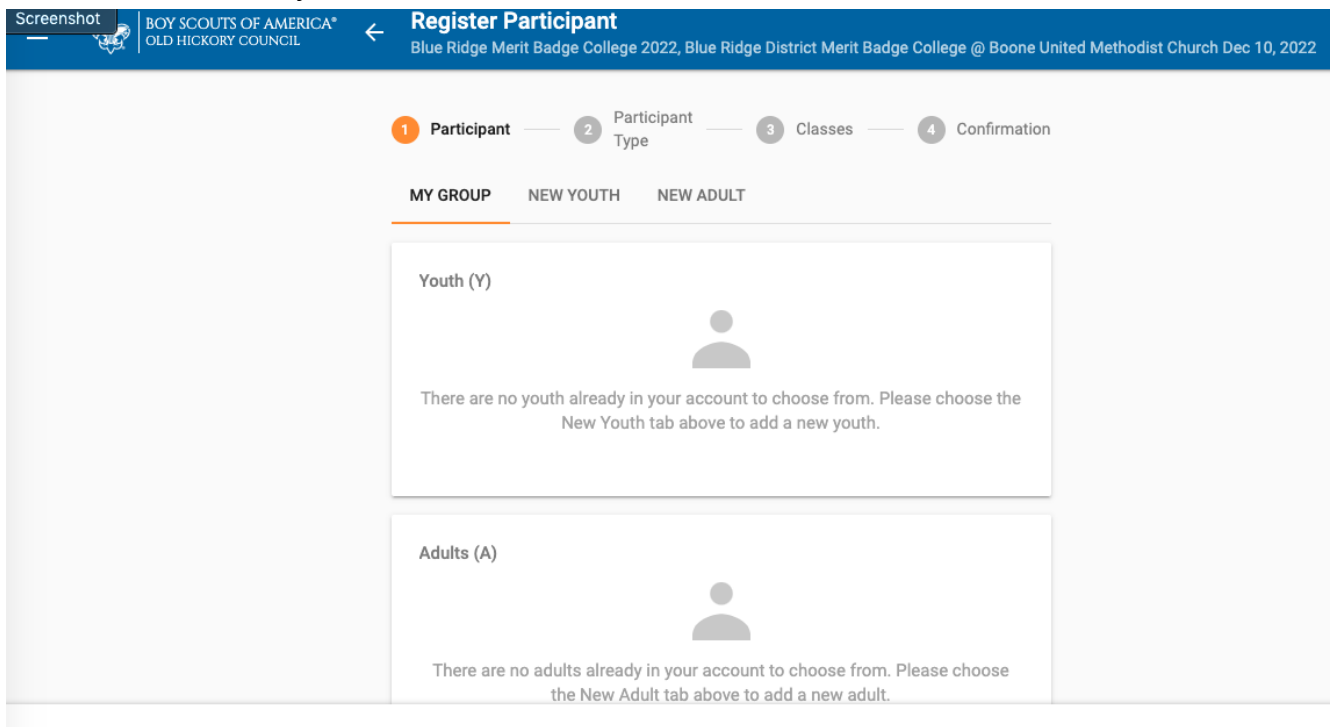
Screenshot

BOY SCOUTS OF AMERICA®
OLD HICKORY COUNCIL

Register Participant
Blue Ridge Merit Badge College 2022, Blue Ridge District Merit Badge College @ Boone United Methodist Church Dec 10, 2022

1 Participant 2 Participant Type 3 Classes 4 Confirmation

MY GROUP NEW YOUTH NEW ADULT

Youth (Y)

There are no youth already in your account to choose from. Please choose the New Youth tab above to add a new youth.

Adults (A)

There are no adults already in your account to choose from. Please choose the New Adult tab above to add a new adult.